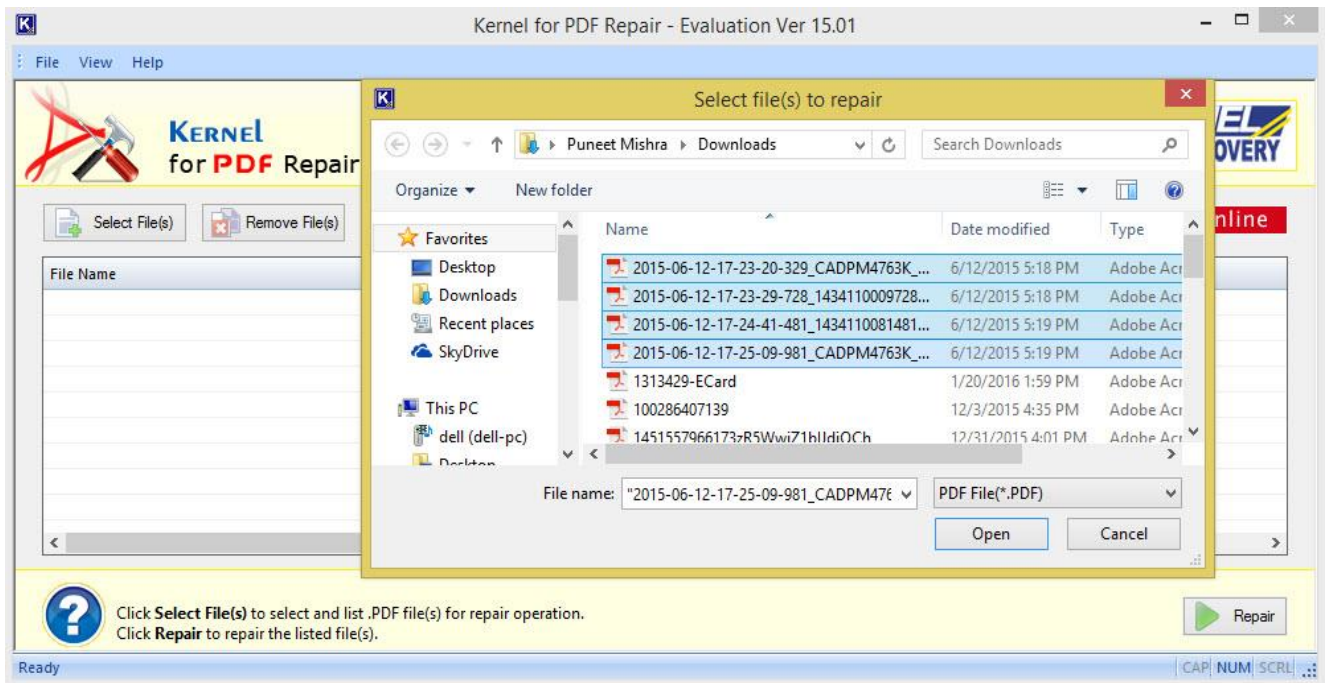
Kernel for PDF Repair - Evaluation Ver 15.01

File View Help

KERNEL for PDF Repair

Select File(s) Remove File(s)

File Name

Select file(s) to repair

Puneet Mishra ▸ Downloads

Search Downloads

Organize ▾ New folder

Favorites
Desktop
Downloads
Recent places
SkyDrive
This PC
dell (dell-pc)
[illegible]

| Name | Date modified | Type |
|---|---|---|
| 2015-06-12-17-23-20-329_CADPM4763K_... | 6/12/2015 5:18 PM | Adobe Acr |
| 2015-06-12-17-23-29-728_1434110009728... | 6/12/2015 5:18 PM | Adobe Acr |
| 2015-06-12-17-24-41-481_1434110081481... | 6/12/2015 5:19 PM | Adobe Acr |
| 2015-06-12-17-25-09-981_CADPM4763K_... | 6/12/2015 5:19 PM | Adobe Acr |
| 1313429-ECard | 1/20/2016 1:59 PM | Adobe Acr |
| 100286407139 | 12/3/2015 4:35 PM | Adobe Acr |
| 1451557966173zR5WwiZ1bUdiOCh | 12/31/2015 4:01 PM | Adobe Acr |

File name: "2015-06-12-17-25-09-981_CADPM476

PDF File(*.PDF)

Open Cancel

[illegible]EL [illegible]OVERY

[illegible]nline

Click Select File(s) to select and list .PDF file(s) for repair operation.
Click Repair to repair the listed file(s).

Repair

Ready

CAP NUM SCRL